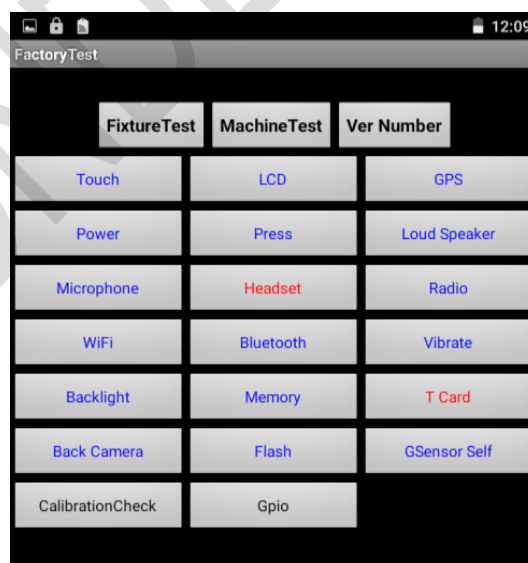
12:09
FactoryTest

FixtureTest MachineTest Ver Number

Touch LCD GPS
Power Press Loud Speaker
Microphone Headset Radio
WiFi Bluetooth Vibrate
Backlight Memory T Card
Back Camera Flash GSensor Self
CalibrationCheck Gpio